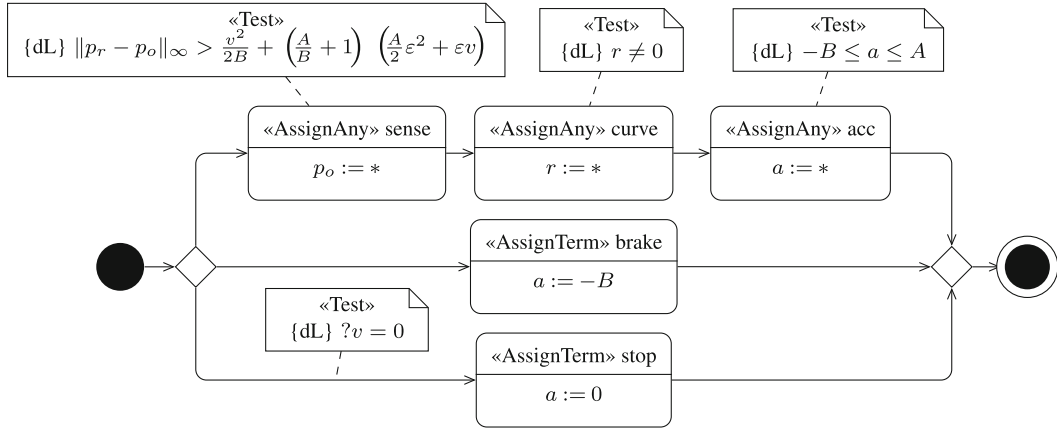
«Test»
{dL} $\|p_r - p_o\|_\infty > \frac{v^2}{2B} + \left(\frac{A}{B} + 1\right) \left(\frac{A}{2}\varepsilon^2 + \varepsilon v\right)$

«Test»
{dL} $r \neq 0$

«Test»
{dL} $-B \leq a \leq A$

«AssignAny» sense
$p_o := *$

«AssignAny» curve
$r := *$

«AssignAny» acc
$a := *$

«AssignTerm» brake
$a := -B$

«Test»
{dL} $?v = 0$

«AssignTerm» stop
$a := 0$